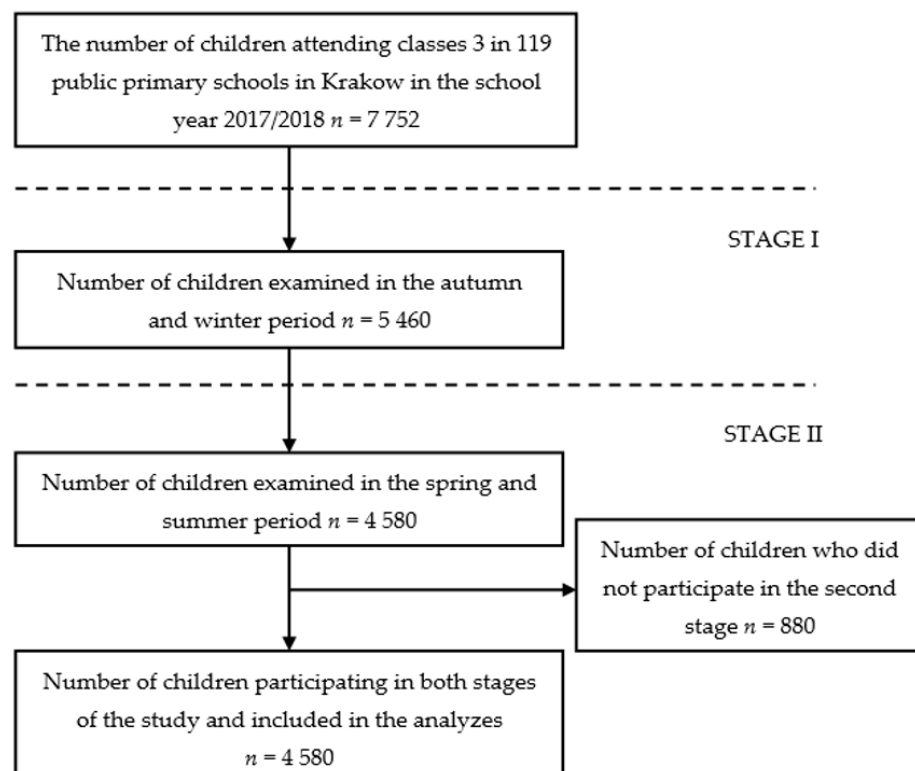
The number of children attending classes 3 in 119 public primary schools in Krakow in the school year 2017/2018 $n$ = 7 752

STAGE I

Number of children examined in the autumn and winter period $n$ = 5 460

STAGE II

Number of children examined in the spring and summer period $n$ = 4 580

Number of children who did not participate in the second stage $n$ = 880

Number of children participating in both stages of the study and included in the analyzes $n$ = 4 580